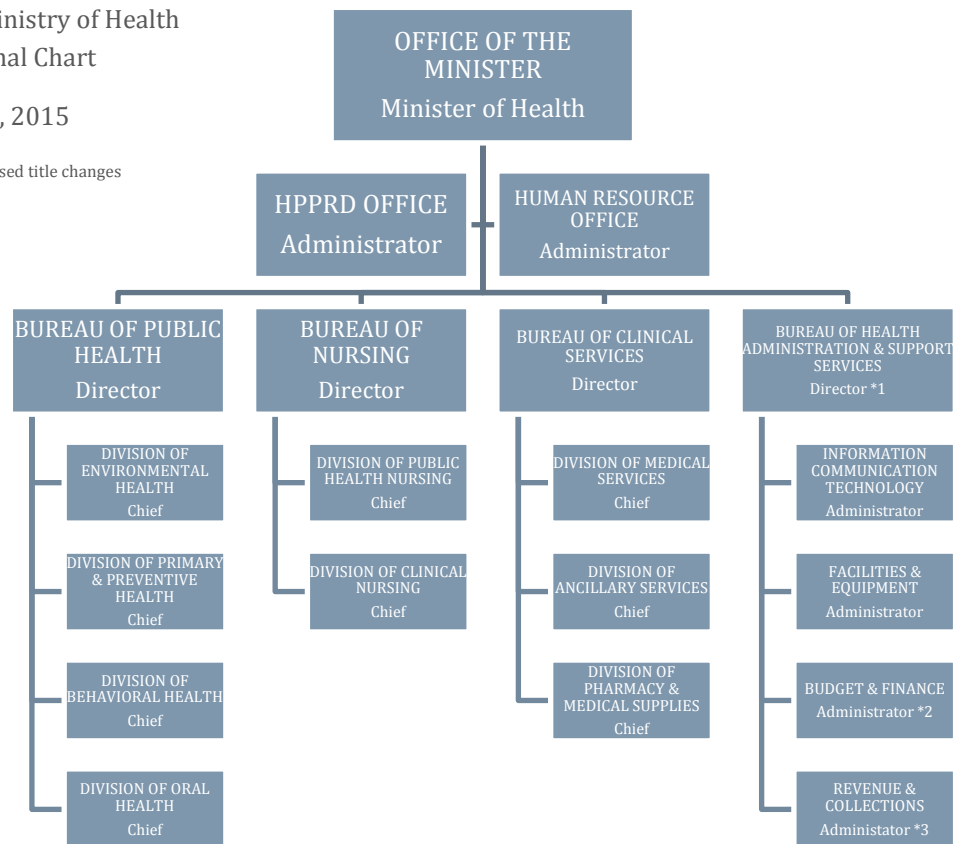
inistry of Health
nal Chart

, 2015

sed title changes

OFFICE OF THE MINISTER
Minister of Health

HPPRD OFFICE
Administrator

HUMAN RESOURCE OFFICE
Administrator

BUREAU OF PUBLIC HEALTH
Director

DIVISION OF ENVIRONMENTAL HEALTH
Chief

DIVISION OF PRIMARY & PREVENTIVE HEALTH
Chief

DIVISION OF BEHAVIORAL HEALTH
Chief

DIVISION OF ORAL HEALTH
Chief

BUREAU OF NURSING
Director

DIVISION OF PUBLIC HEALTH NURSING
Chief

DIVISION OF CLINICAL NURSING
Chief

BUREAU OF CLINICAL SERVICES
Director

DIVISION OF MEDICAL SERVICES
Chief

DIVISION OF ANCILLARY SERVICES
Chief

DIVISION OF PHARMACY & MEDICAL SUPPLIES
Chief

BUREAU OF HEALTH ADMINISTRATION & SUPPORT SERVICES
Director *1

INFORMATION COMMUNICATION TECHNOLOGY
Administrator

FACILITIES & EQUIPMENT
Administrator

BUDGET & FINANCE
Administrator *2

REVENUE & COLLECTIONS
Administator *3